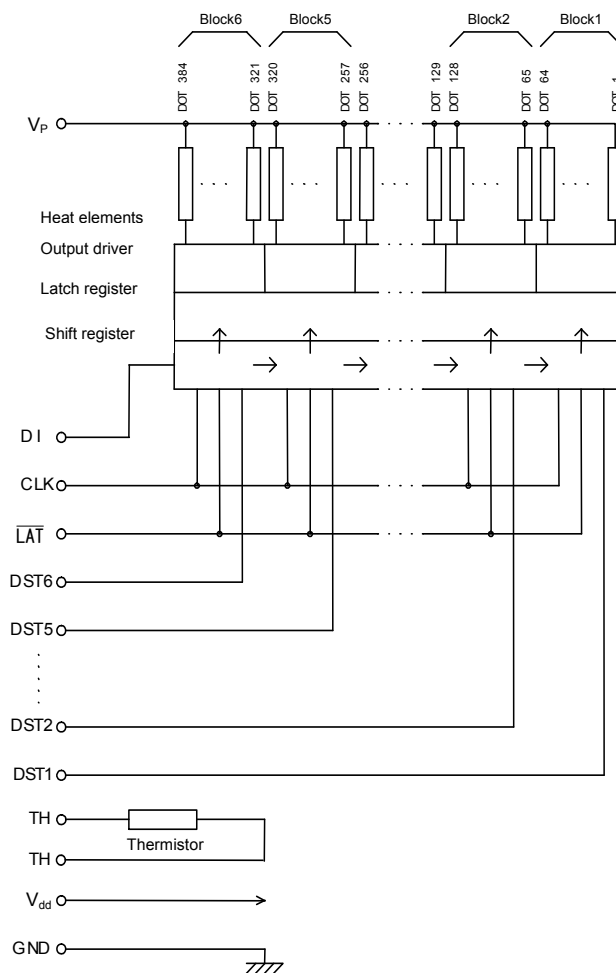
Block6 Block5 Block2 Block1

DOT 384 DOT 321 DOT 320 DOT 257 DOT 256 DOT 129 DOT 128 DOT 65 DOT 64 DOT 1

$V_P$

Heat elements

Output driver

Latch register

Shift register

D I

CLK

$\overline{LAT}$

DST6

DST5

DST2

DST1

TH

Thermistor

TH

$V_{dd}$

GND